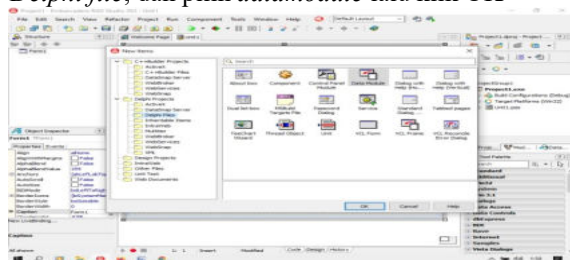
Delphi file, dan pilih DataModule lalu klik OK

File Edit Search View Refactor Project Run Component Tools Window Help Default Layout

Structure Welcome Page Unit1

Form1

Project1.dproj - Project

New Items

C++Builder Projects
ActiveX
C++Builder Files
DataSnap Server
IntraWeb
WebBroker
WebServices
WebSnap
Delphi Projects
ActiveX
DataSnap Server
Delphi Files
Inheritable Items
IntraWeb
Multitier
WebBroker
WebServices
WebSnap
XML
Design Projects
Inheritable
Other Files
Unit Test
Web Documents

About box
Component
Control Panel Module
Data Module
Dialog with Help (H...
Dialog with Help (Vertical)
Dual list box
Multiple Targets File
Password Dialog
Service
Standard Dialog
Tabbed pages
TeeChart Wizard
Thread Object
Unit
VCL Form
VCL Frame
VCL Reusable Error Dialog

OK
Cancel
Help

Object Inspector
Form1 TForm1
Properties Events
Align alNone
AlignWithMargins False
AlphaBlend False
AlphaBlendValue 255
Anchors [akLeft,akTop]
AutoScroll False
AutoSize False
BiDiMode bdLeftToRight
BorderIcons [biSystemMenu]
BorderStyle bsSizeable
BorderWidth 0
Caption Form1

Caption
All shown

ProjectGroup1
Project1.exe
Build Configurations (Debug)
Target Platforms (Win32)
Unit1.pas

Tool Palette
Standard
Additional
Win 32
System
Win 3.1
Dialogs
Data Access
Data Controls
dbExpress
BDE
Internet
Samples
Vista Dialogs

Insert Modified Code Design History